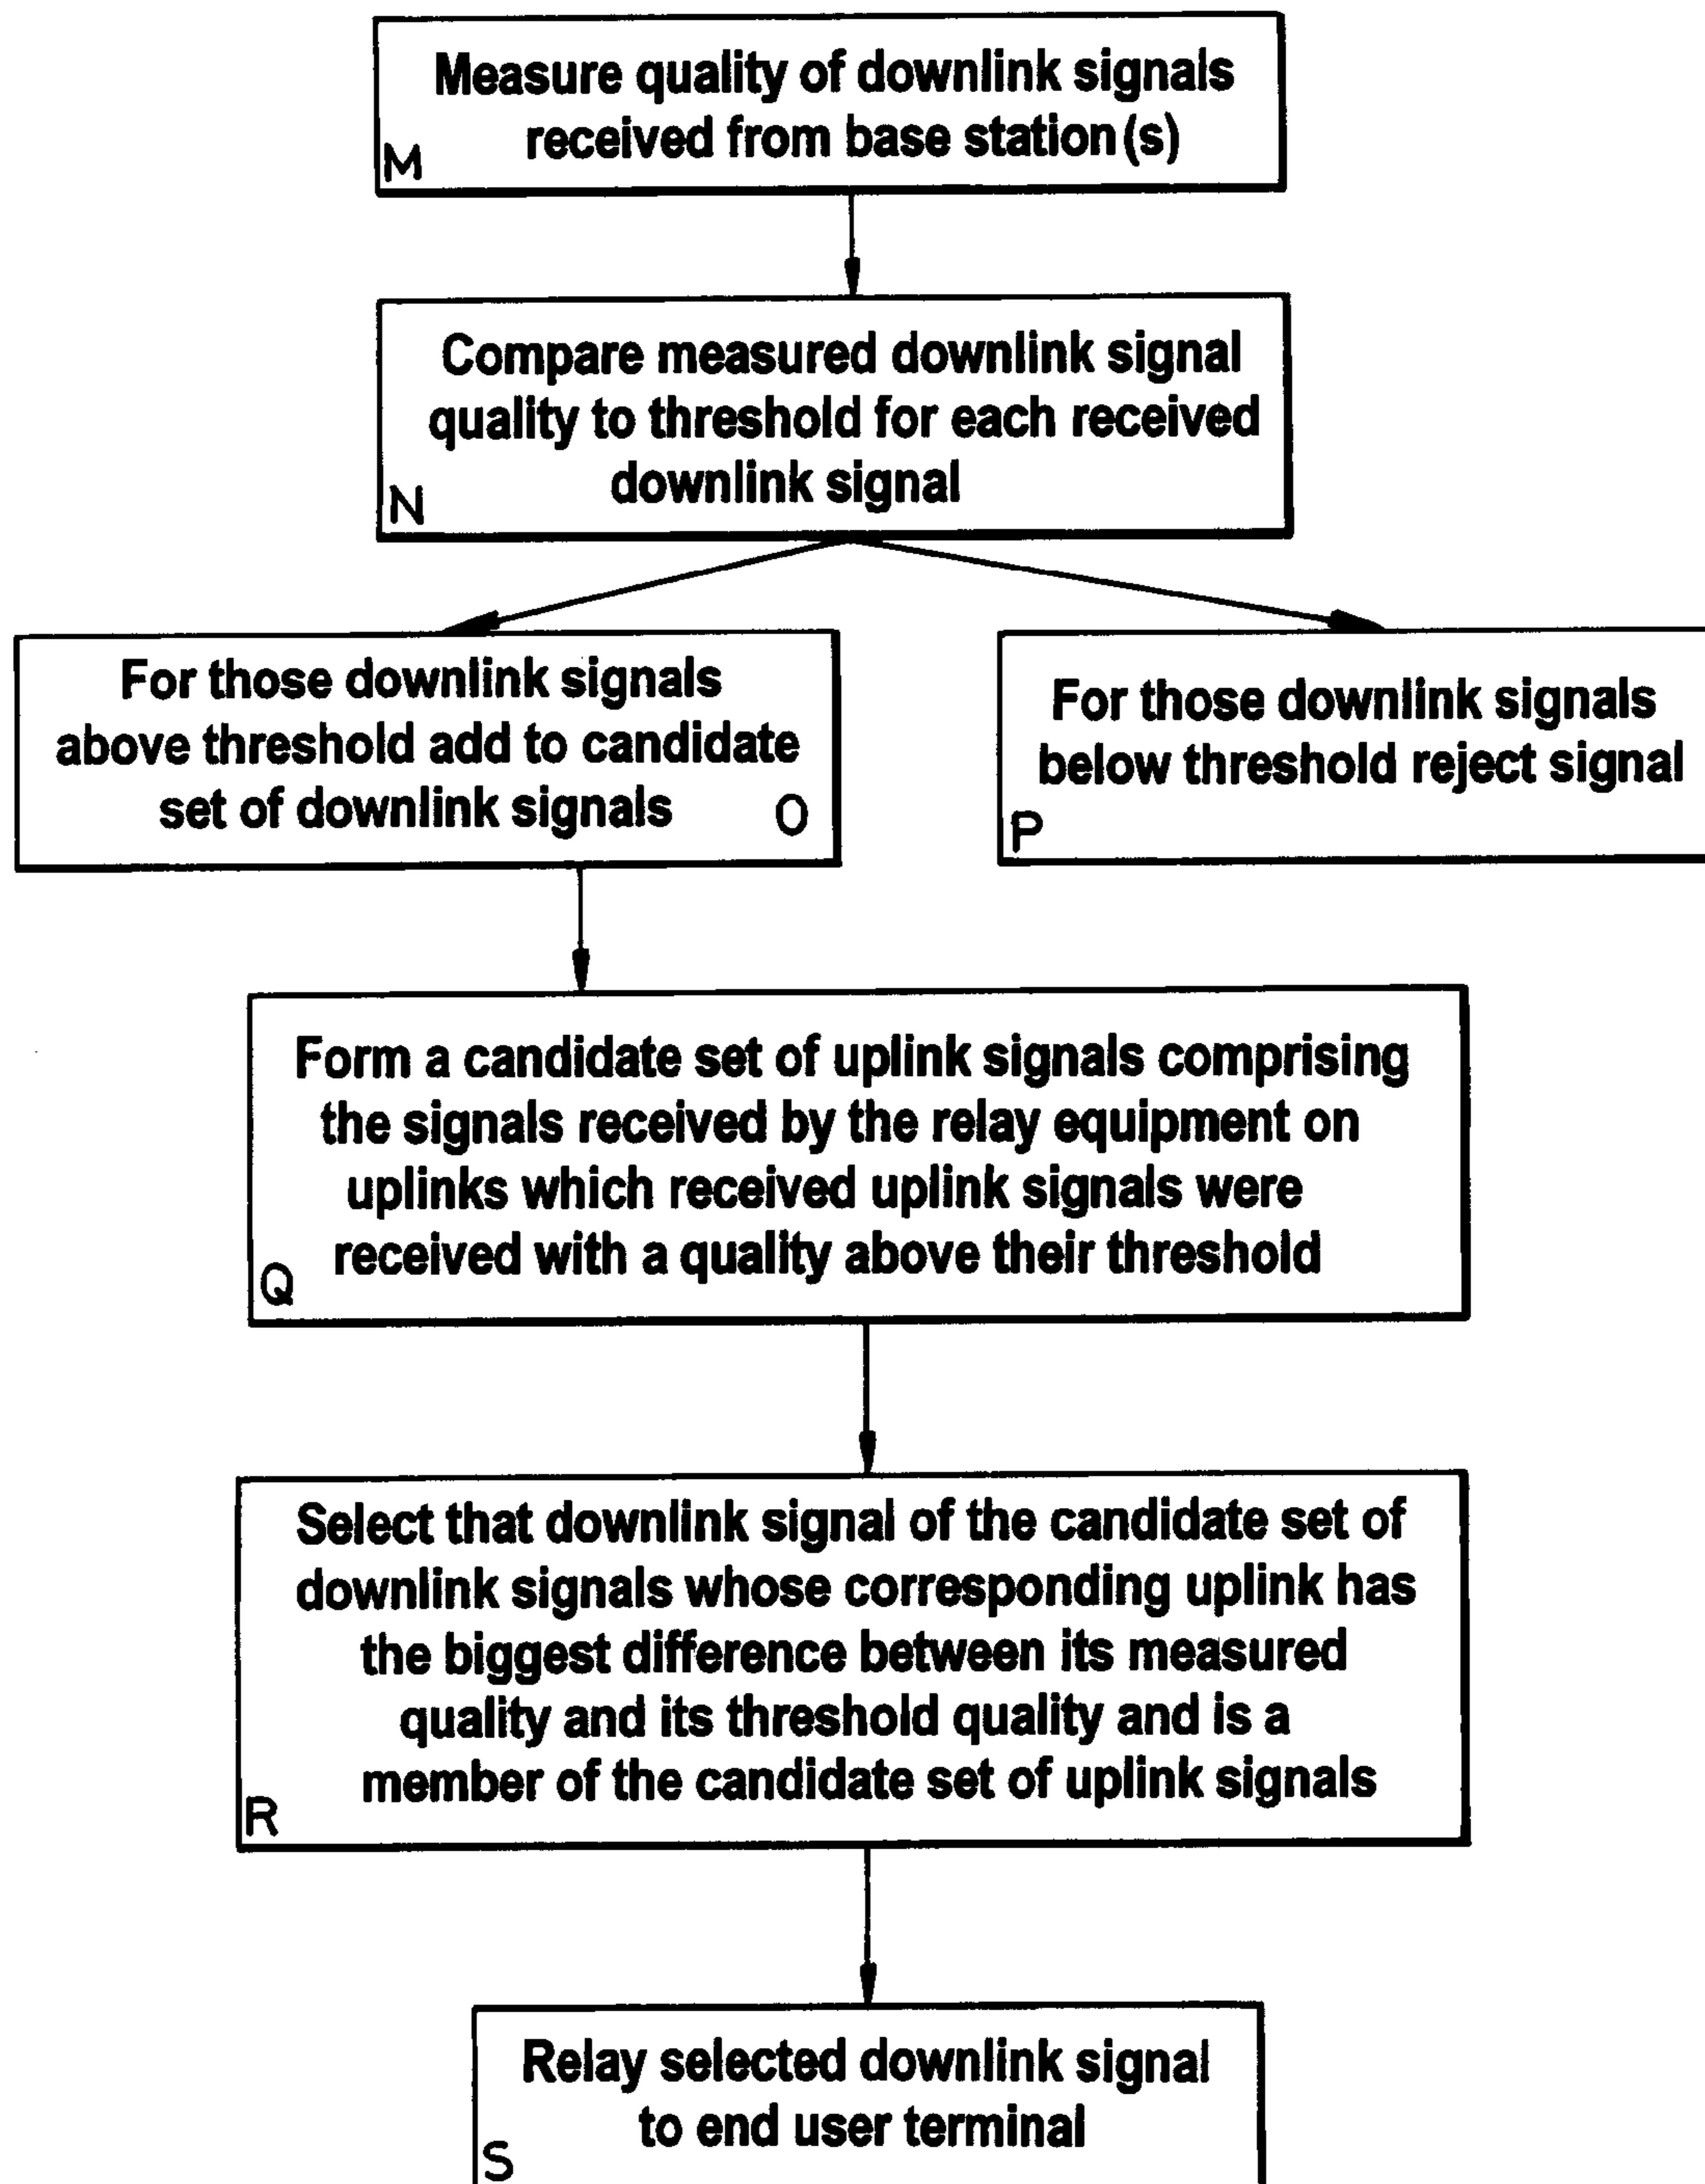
Measure quality of downlink signals received from base station(s)
M

Compare measured downlink signal quality to threshold for each received downlink signal
N

For those downlink signals above threshold add to candidate set of downlink signals
O

For those downlink signals below threshold reject signal
P

Form a candidate set of uplink signals comprising the signals received by the relay equipment on uplinks which received uplink signals were received with a quality above their threshold
Q

Select that downlink signal of the candidate set of downlink signals whose corresponding uplink has the biggest difference between its measured quality and its threshold quality and is a member of the candidate set of uplink signals
R

Relay selected downlink signal to end user terminal
S